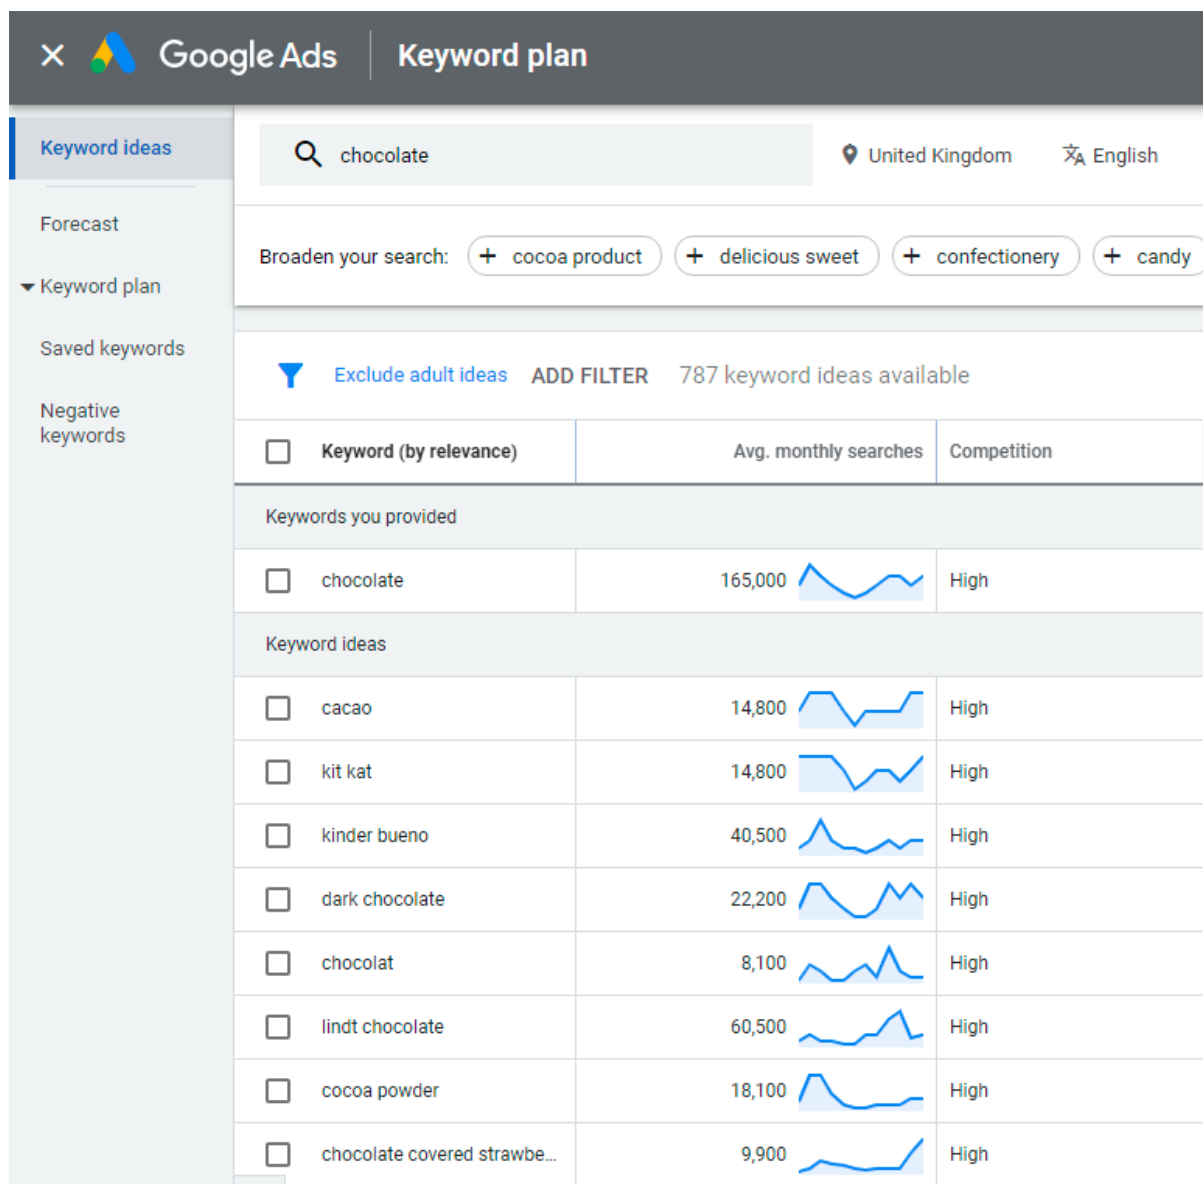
Google Ads | Keyword plan

Keyword ideas

Forecast

Keyword plan

Saved keywords

Negative keywords

chocolate

United Kingdom

English

Broaden your search: + cocoa product + delicious sweet + confectionery + candy

Exclude adult ideas ADD FILTER 787 keyword ideas available

| Keyword (by relevance) | Avg. monthly searches | Competition |
|---|---|---|
| Keywords you provided | | |
| chocolate | 165,000 | High |
| Keyword ideas | | |
| cacao | 14,800 | High |
| kit kat | 14,800 | High |
| kinder bueno | 40,500 | High |
| dark chocolate | 22,200 | High |
| chocolat | 8,100 | High |
| lindt chocolate | 60,500 | High |
| cocoa powder | 18,100 | High |
| chocolate covered strawbe... | 9,900 | High |